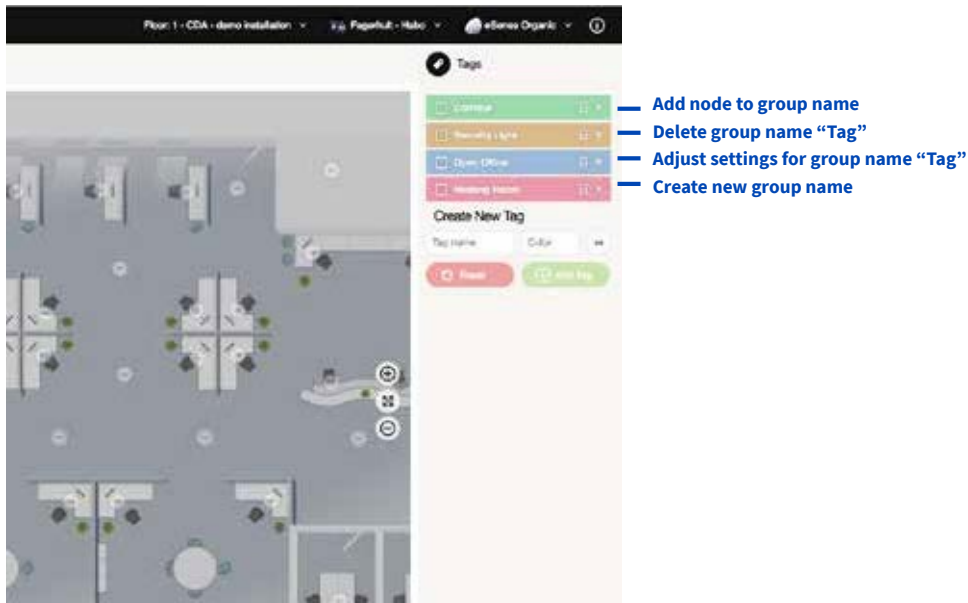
Floor: 1 - CDA - demo installation

Fagerhult - Habo

eSense Organic

Tags

Corridor

Security Light

Open Office

Meeting Room

Create New Tag

Tag name

Color

Reset

Add Tag

Add node to group name

Delete group name “Tag”

Adjust settings for group name “Tag”

Create new group name